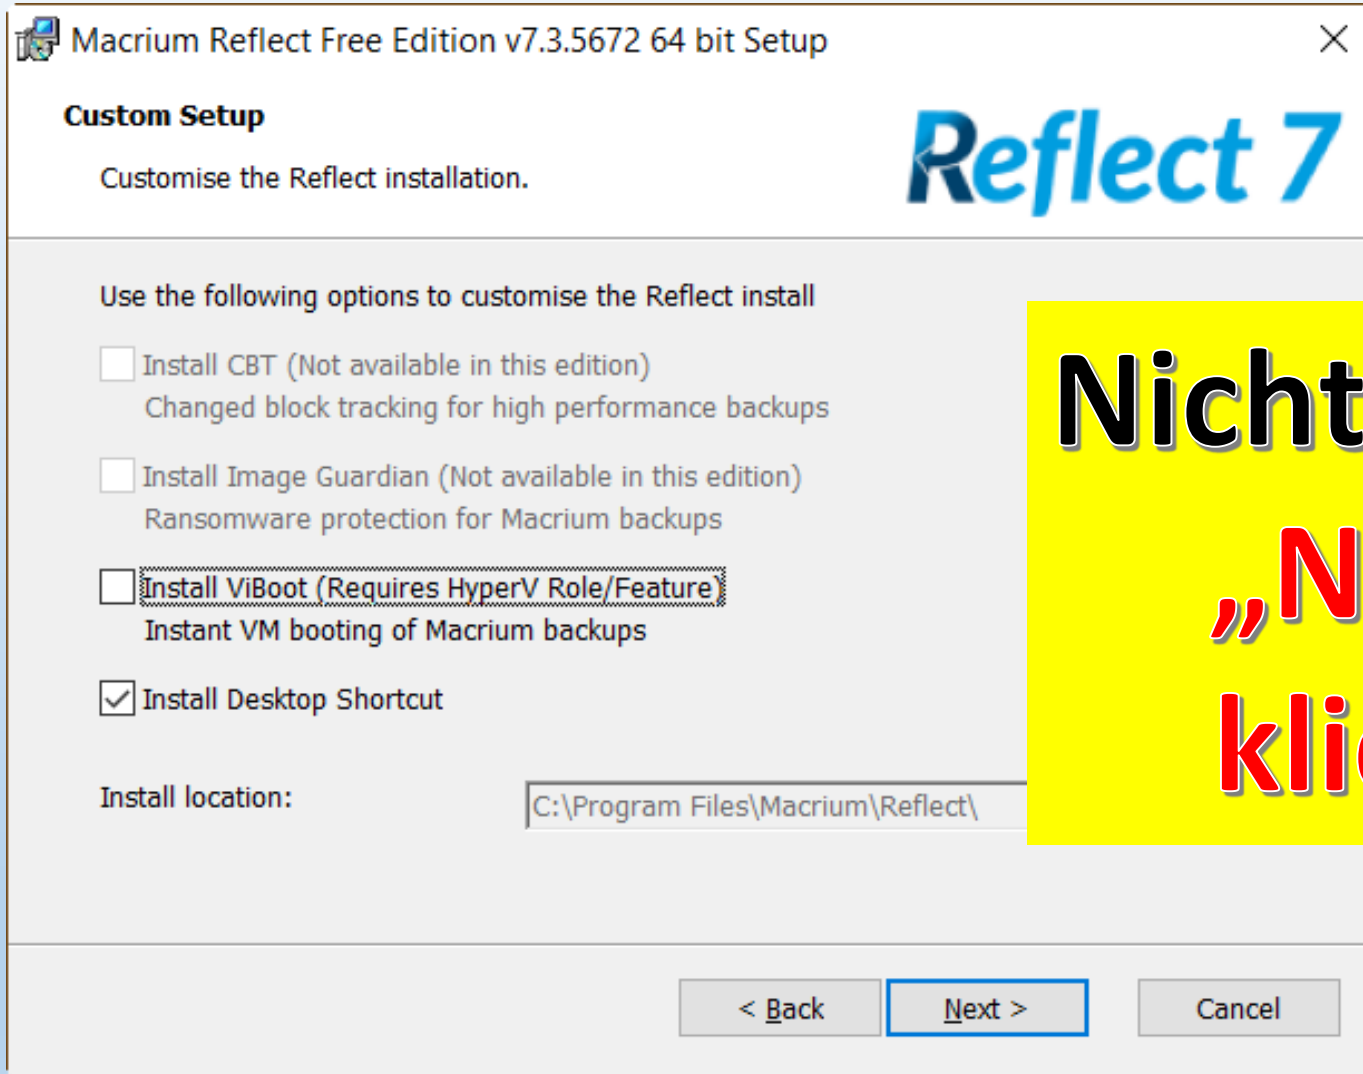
Macrium Reflect Free Edition v7.3.5672 64 bit Setup

Custom Setup

Customise the Reflect installation.

Reflect 7

Use the following options to customise the Reflect install

Install CBT (Not available in this edition)
Changed block tracking for high performance backups

Install Image Guardian (Not available in this edition)
Ransomware protection for Macrium backups

Install ViBoot (Requires HyperV Role/Feature)
Instant VM booting of Macrium backups

Install Desktop Shortcut

Install location:

C:\Program Files\Macrium\Reflect\

Nicht
„N
kli

< Back

Next >

Cancel